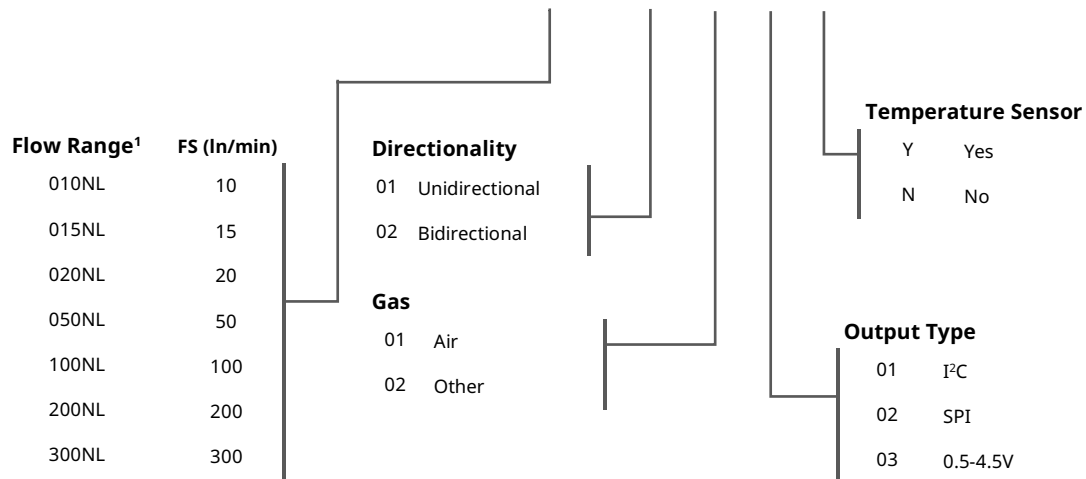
| Flow Range$^1$ | FS (ln/min) |
|---|---|
| 010NL | 10 |
| 015NL | 15 |
| 020NL | 20 |
| 050NL | 50 |
| 100NL | 100 |
| 200NL | 200 |
| 300NL | 300 |

**Directionality**

01 Unidirectional

02 Bidirectional

**Gas**

01 Air

02 Other

**Temperature Sensor**

Y Yes

N No

**Output Type**

01 I$^2$C

02 SPI

03 0.5-4.5V